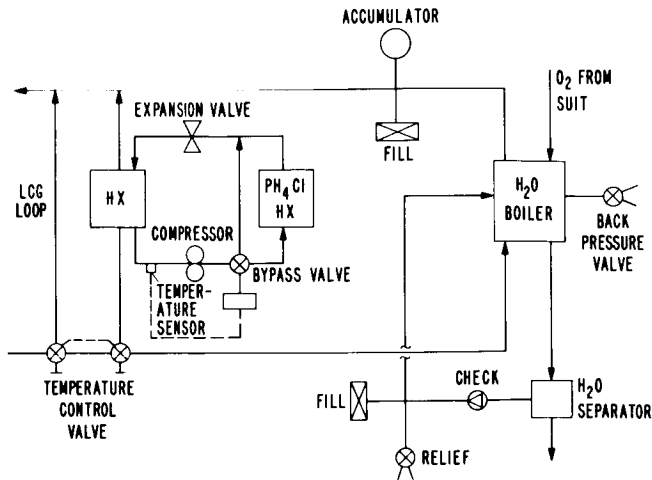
ACCUMULATOR

$O_2$ FROM SUIT

EXPANSION VALVE

LCG LOOP

HX

$PH_4Cl$ HX

FILL

$H_2O$ BOILER

BACK PRESSURE VALVE

COMPRESSOR

BYPASS VALVE

TEMPERATURE SENSOR

TEMPERATURE CONTROL VALVE

FILL

CHECK

$H_2O$ SEPARATOR

RELIEF